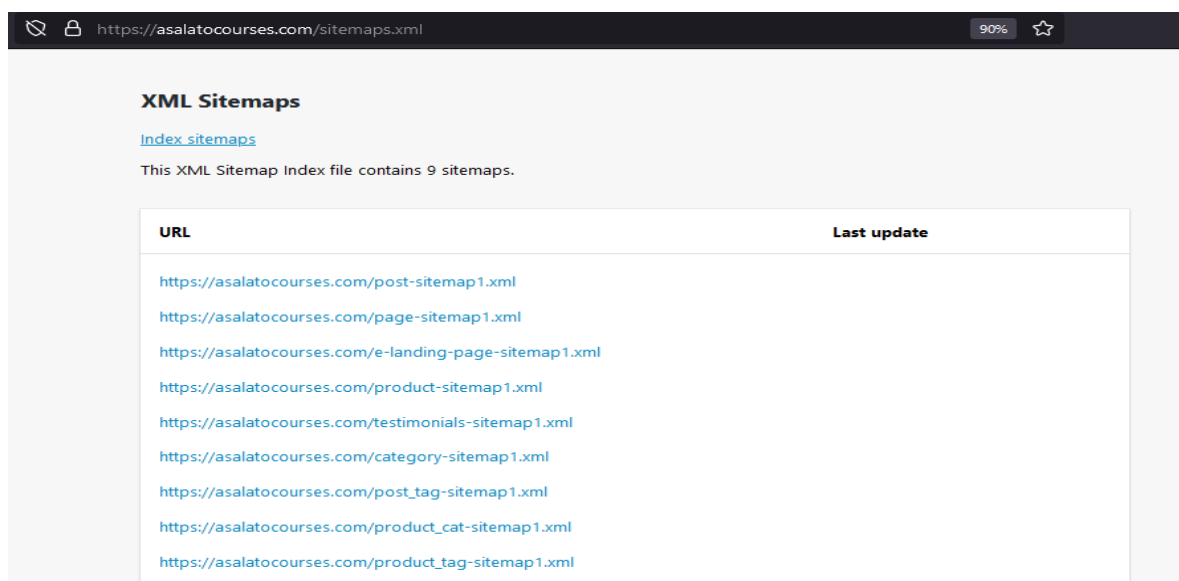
https://asalatocourses.com/sitemaps.xml

90%

XML Sitemaps

Index sitemaps

This XML Sitemap Index file contains 9 sitemaps.

| URL | Last update |
|---|---|
| https://asalatocourses.com/post-sitemap1.xml | |
| https://asalatocourses.com/page-sitemap1.xml | |
| https://asalatocourses.com/e-landing-page-sitemap1.xml | |
| https://asalatocourses.com/product-sitemap1.xml | |
| https://asalatocourses.com/testimonials-sitemap1.xml | |
| https://asalatocourses.com/category-sitemap1.xml | |
| https://asalatocourses.com/post_tag-sitemap1.xml | |
| https://asalatocourses.com/product_cat-sitemap1.xml | |
| https://asalatocourses.com/product_tag-sitemap1.xml | |